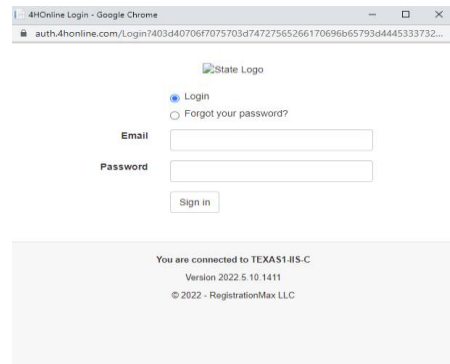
4HOnline Login - Google Chrome

auth.4honline.com/Login?403d40706f7075703d74727565266170696b65793d4445333732...

State Logo

Login

Forgot your password?

Email

Password

Sign in

You are connected to TEXAS1-IIS-C

Version 2022.5.10.1411

© 2022 - RegistrationMax LLC